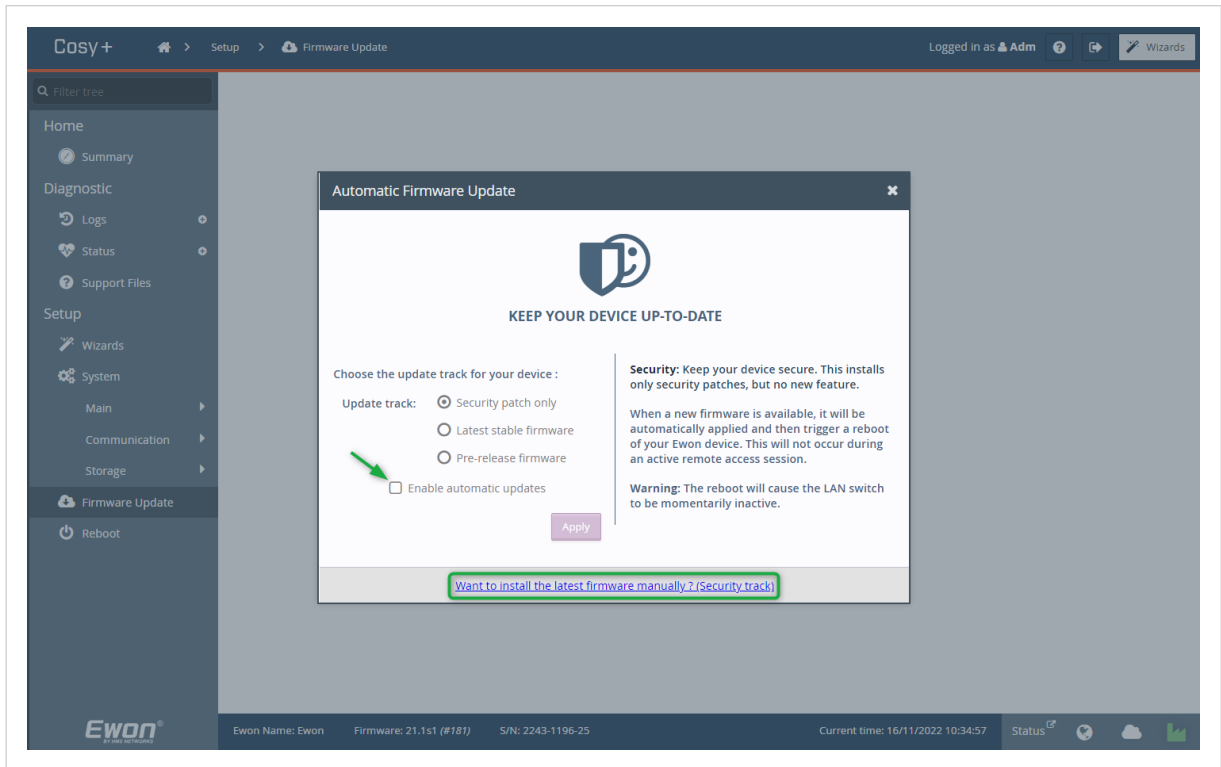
Cosy+ > Setup > Firmware Update

Logged in as Adm

Wizards

Filter tree

Home

Summary

Diagnostic

Logs

Status

Support Files

Setup

Wizards

System

Main

Communication

Storage

Firmware Update

Reboot

Automatic Firmware Update

KEEP YOUR DEVICE UP-TO-DATE

Choose the update track for your device :

Update track: Security patch only

Latest stable firmware

Pre-release firmware

Enable automatic updates

Apply

**Security:** Keep your device secure. This installs only security patches, but no new feature.

When a new firmware is available, it will be automatically applied and then trigger a reboot of your Ewon device. This will not occur during an active remote access session.

**Warning:** The reboot will cause the LAN switch to be momentarily inactive.

Want to install the latest firmware manually ? (Security track)

Ewon BY HMS NETWORKS

Ewon Name: Ewon Firmware: 21.1s1 (#181) S/N: 2243-1196-25 Current time: 16/11/2022 10:34:57 Status